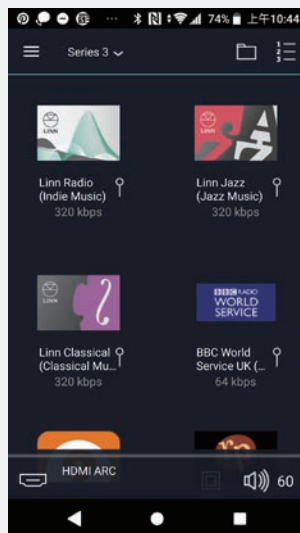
74% 上午10:44

Series 3

LINN

Linn Radio (Indie Music)
320 kbps

Linn Jazz (Jazz Music)
320 kbps

LINN

Linn Classical (Classical Mu...
320 kbps

BBC RADIO WORLD SERVICE

BBC World Service UK (...
64 kbps

HDMI ARC

60